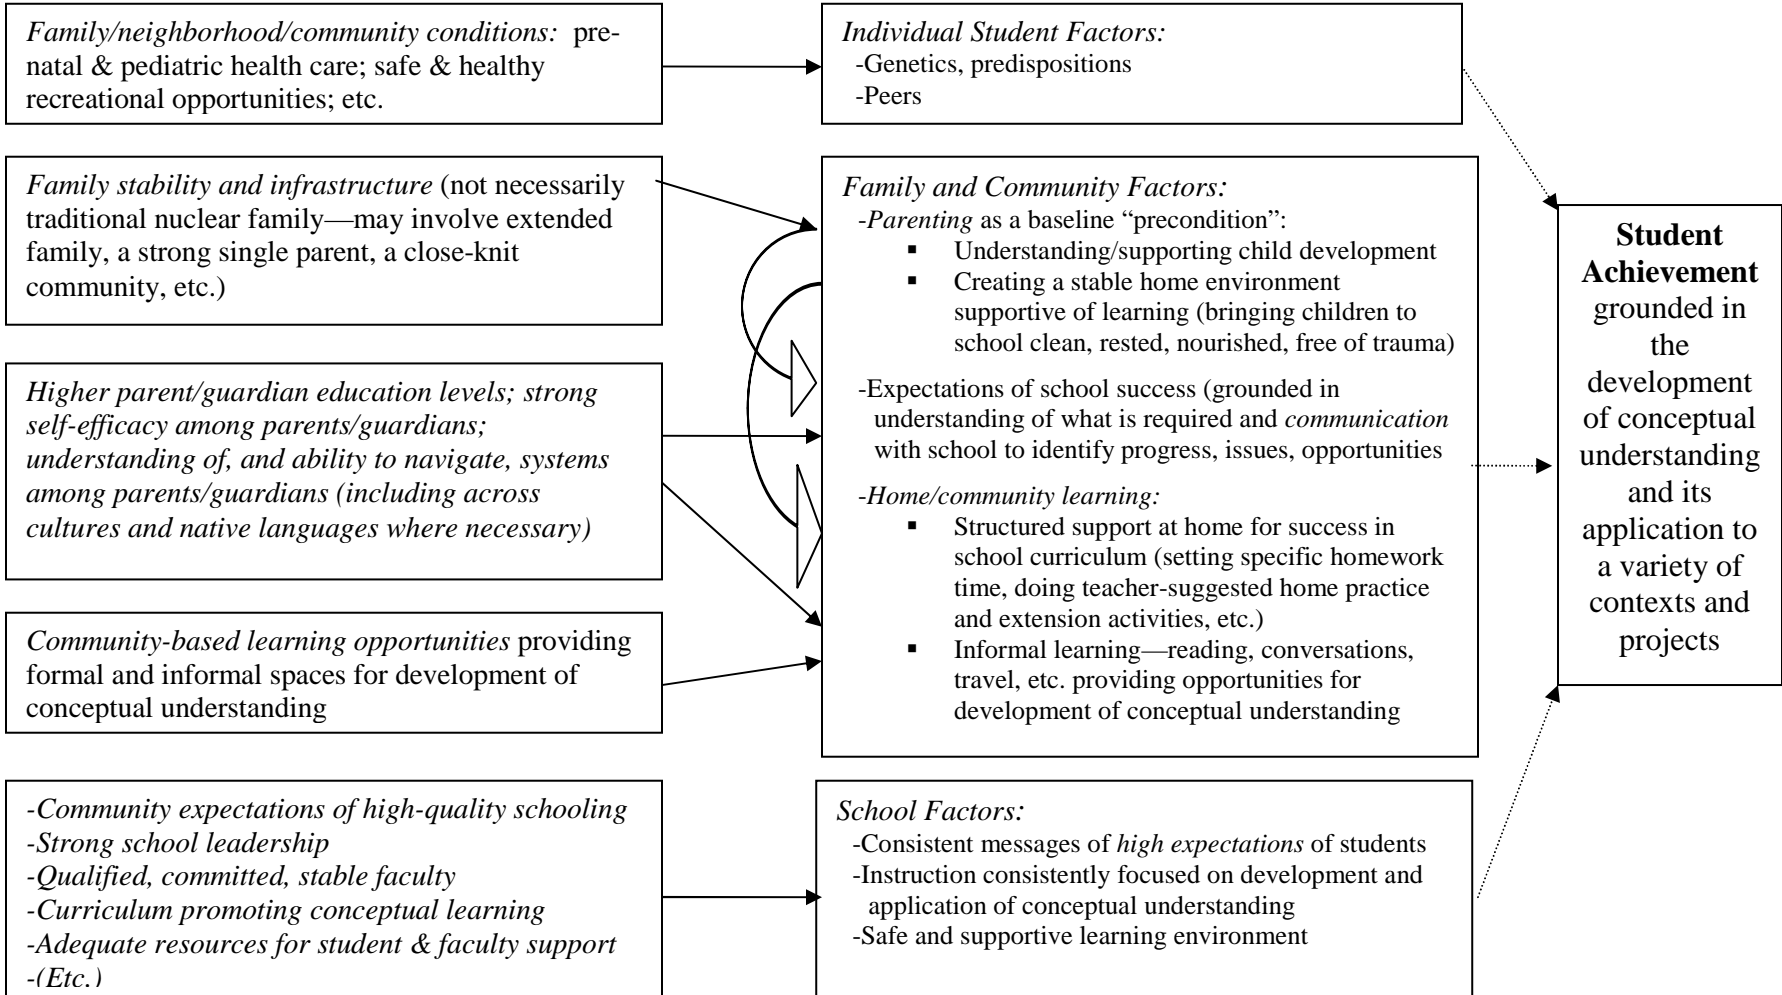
Family/neighborhood/community conditions: prenatal & pediatric health care; safe & healthy recreational opportunities; etc.

Family stability and infrastructure (not necessarily traditional nuclear family—may involve extended family, a strong single parent, a close-knit community, etc.)

Higher parent/guardian education levels; strong self-efficacy among parents/guardians; understanding of, and ability to navigate, systems among parents/guardians (including across cultures and native languages where necessary)

Community-based learning opportunities providing formal and informal spaces for development of conceptual understanding

-Community expectations of high-quality schooling
-Strong school leadership
-Qualified, committed, stable faculty
-Curriculum promoting conceptual learning
-Adequate resources for student & faculty support
-(Etc.)

Individual Student Factors:
-Genetics, predispositions
-Peers

Family and Community Factors:
-Parenting as a baseline "precondition":
▪ Understanding/supporting child development
▪ Creating a stable home environment supportive of learning (bringing children to school clean, rested, nourished, free of trauma)
-Expectations of school success (grounded in understanding of what is required and communication with school to identify progress, issues, opportunities
-Home/community learning:
▪ Structured support at home for success in school curriculum (setting specific homework time, doing teacher-suggested home practice and extension activities, etc.)
▪ Informal learning—reading, conversations, travel, etc. providing opportunities for development of conceptual understanding

School Factors:
-Consistent messages of high expectations of students
-Instruction consistently focused on development and application of conceptual understanding
-Safe and supportive learning environment

Student Achievement grounded in the development of conceptual understanding and its application to a variety of contexts and projects